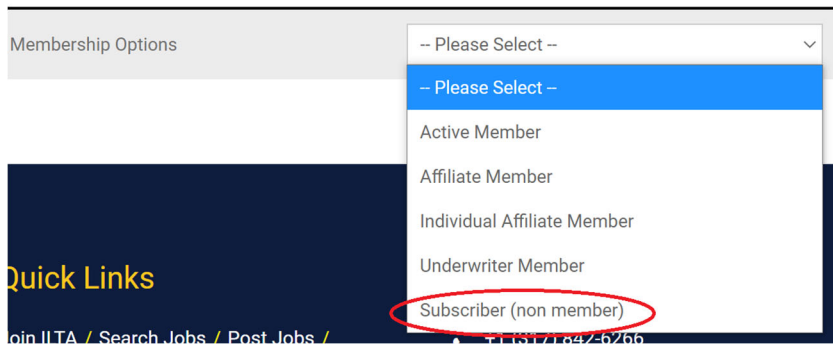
Membership Options

-- Please Select --

-- Please Select --

Active Member

Affiliate Member

Individual Affiliate Member

Underwriter Member

Subscriber (non member)

Quick Links

Join ILTA / Search Jobs / Post Jobs /

+1 (317) 842-6266